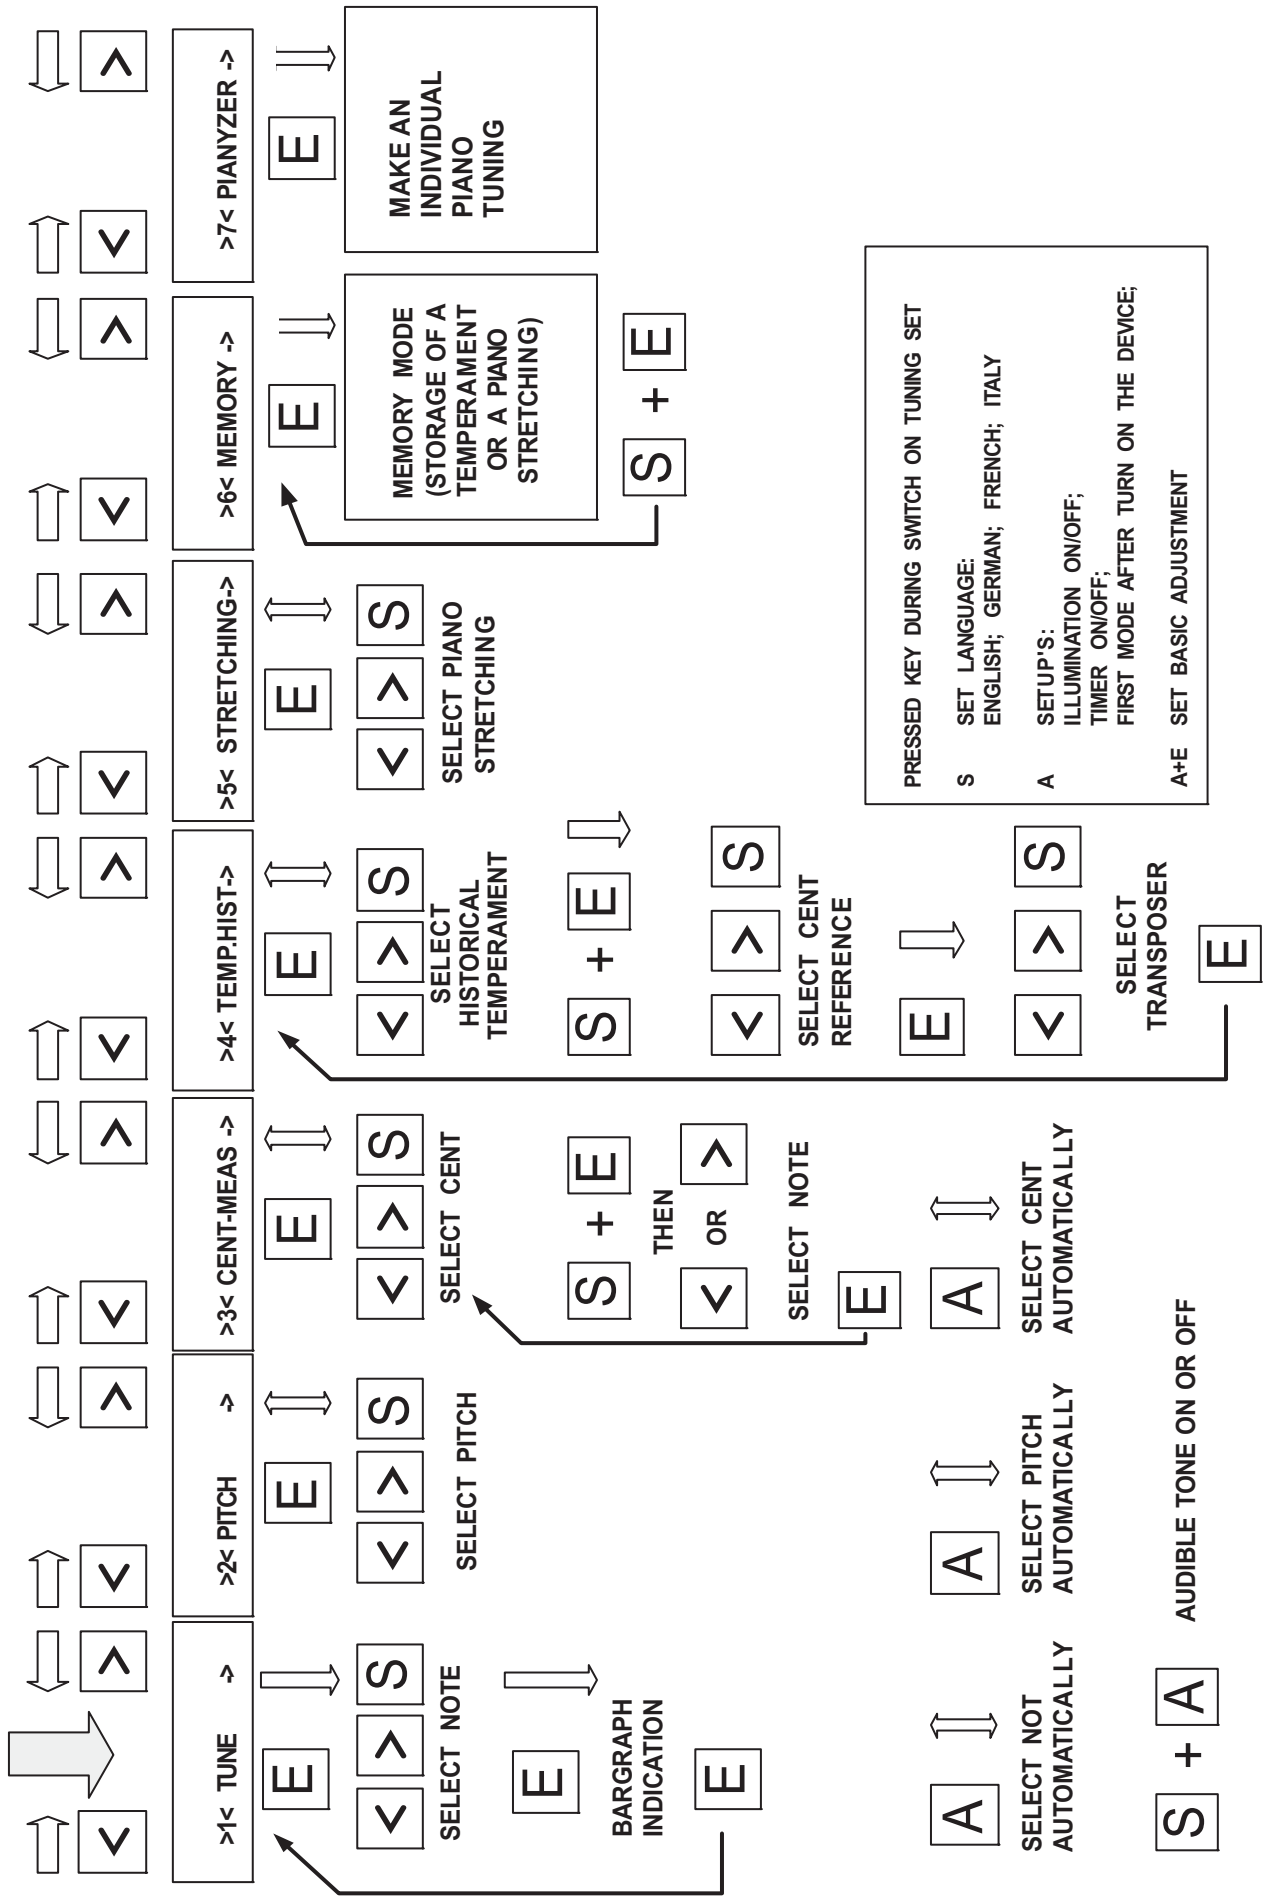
>1< TUNE ->

E

< > S

SELECT NOTE

E

BARGRAPH INDICATION

E

>2< PITCH ->

E

< > S

SELECT PITCH

>3< CENT-MEAS ->

E

< > S

SELECT CENT

S + E

THEN

< OR >

SELECT NOTE

E

>4< TEMP.HIST->

E

< > S

SELECT HISTORICAL TEMPERAMENT

S + E

< > S

SELECT CENT REFERENCE

E

< > S

SELECT TRANSPOSER

E

>5< STRETCHING->

E

< > S

SELECT PIANO STRETCHING

>6< MEMORY ->

E

MEMORY MODE (STORAGE OF A TEMPERAMENT OR A PIANO STRETCHING)

S + E

>7< PIANYZER ->

E

MAKE AN INDIVIDUAL PIANO TUNING

A

SELECT NOT AUTOMATICALLY

A

SELECT PITCH AUTOMATICALLY

A

SELECT CENT AUTOMATICALLY

S + A

AUDIBLE TONE ON OR OFF

PRESSED KEY DURING SWITCH ON TUNING SET

S SET LANGUAGE:
ENGLISH; GERMAN; FRENCH; ITALY

A SETUP'S:
ILLUMINATION ON/OFF;
TIMER ON/OFF;
FIRST MODE AFTER TURN ON THE DEVICE;

A+E SET BASIC ADJUSTMENT